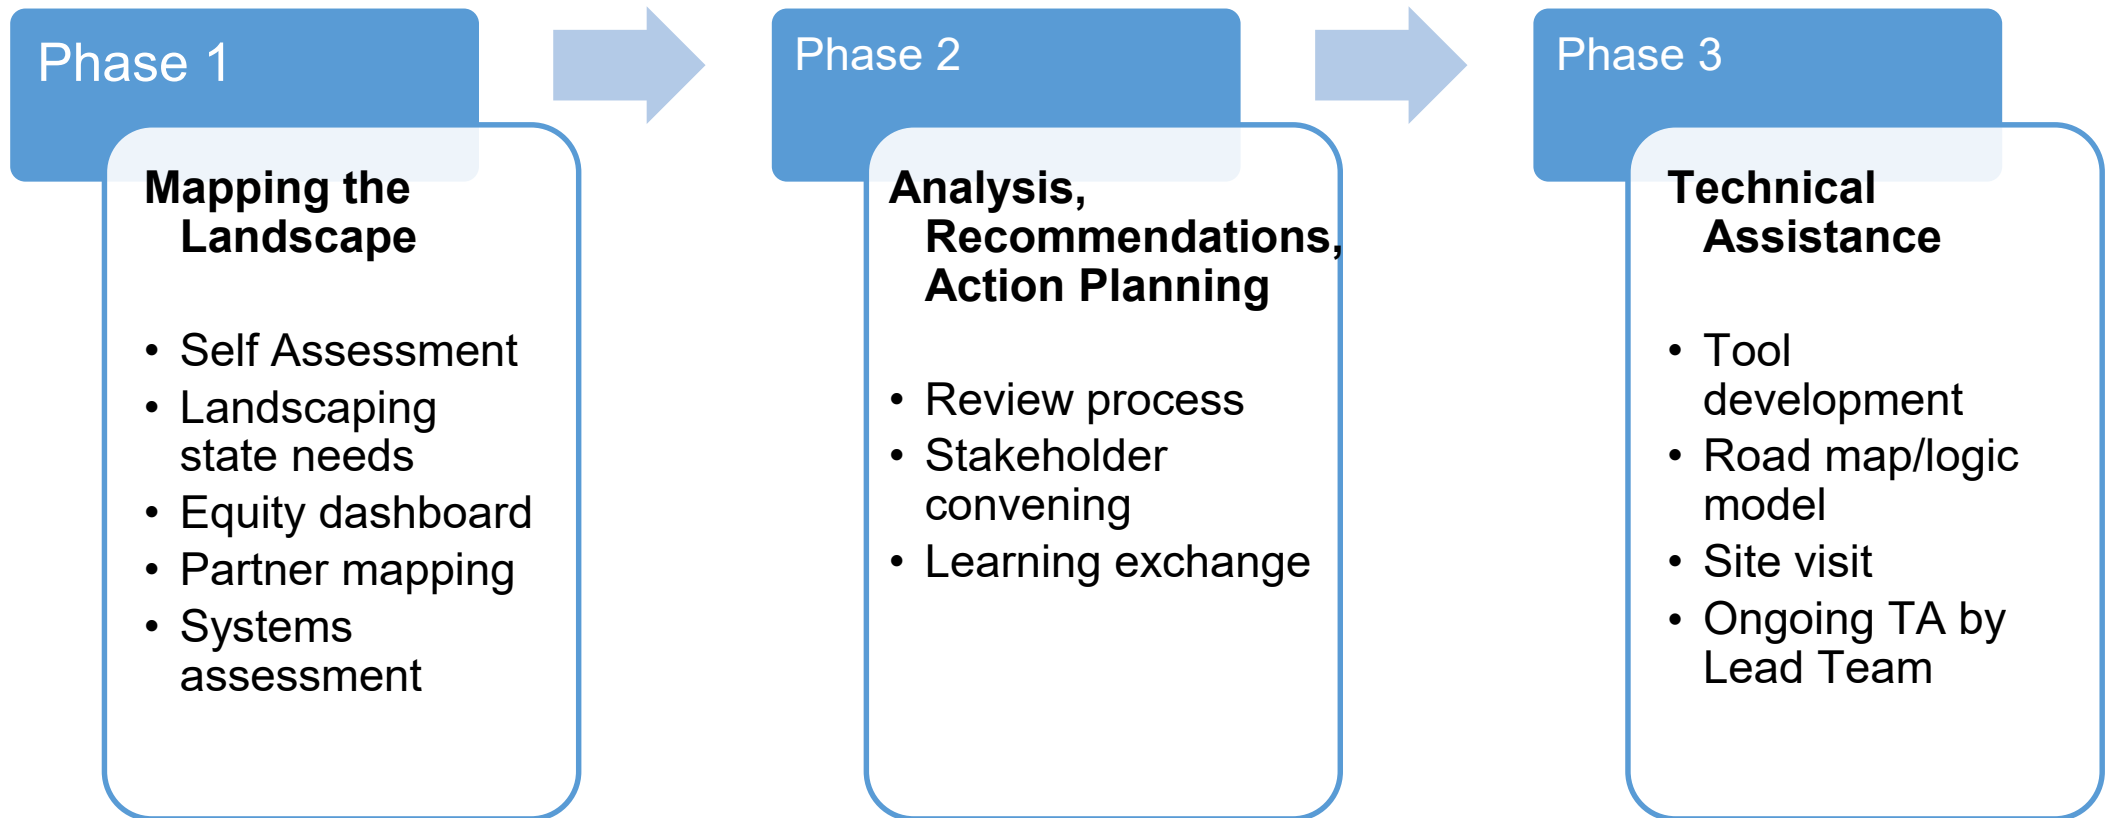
Phase 1

Mapping the Landscape

- Self Assessment
- Landscaping state needs
- Equity dashboard
- Partner mapping
- Systems assessment

Phase 2

Analysis, Recommendations, Action Planning

- Review process
- Stakeholder convening
- Learning exchange

Phase 3

Technical Assistance

- Tool development
- Road map/logic model
- Site visit
- Ongoing TA by Lead Team